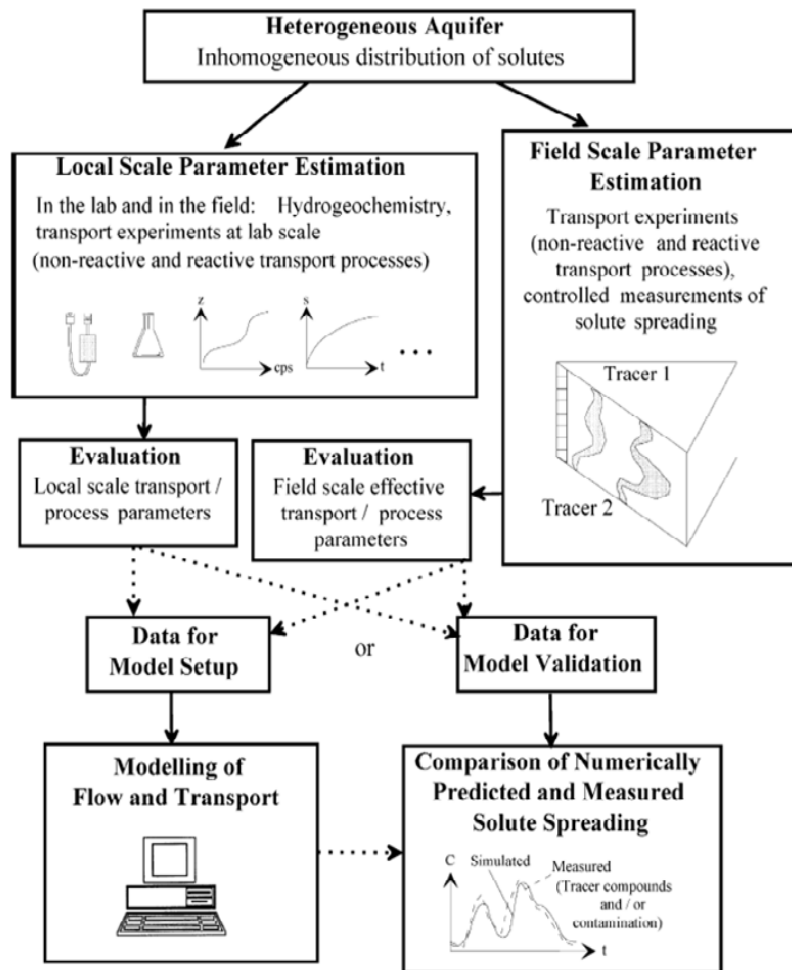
Heterogeneous Aquifer
Inhomogeneous distribution of solutes

Local Scale Parameter Estimation
In the lab and in the field: Hydrogeochemistry, transport experiments at lab scale (non-reactive and reactive transport processes)

z
cps
s
t
...

Field Scale Parameter Estimation
Transport experiments (non-reactive and reactive transport processes), controlled measurements of solute spreading

Tracer 1
Tracer 2

Evaluation
Local scale transport / process parameters

Evaluation
Field scale effective transport / process parameters

Data for Model Setup

or

Data for Model Validation

Modelling of Flow and Transport

Comparison of Numerically Predicted and Measured Solute Spreading

C
Simulated
Measured (Tracer compounds and / or contamination)
t